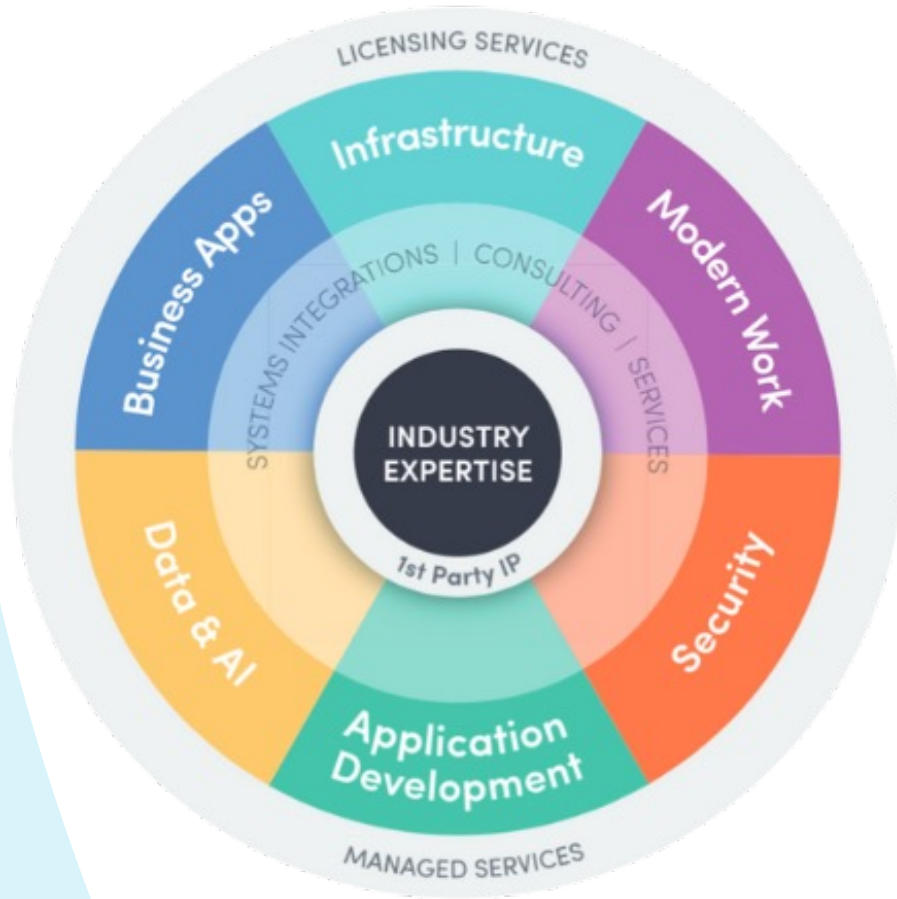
LICENSING SERVICES

Infrastructure

Modern Work

Security

Application Development

Data & AI

Business Apps

SYSTEMS INTEGRATIONS | CONSULTING / SERVICES

INDUSTRY EXPERTISE

1st Party IP

MANAGED SERVICES